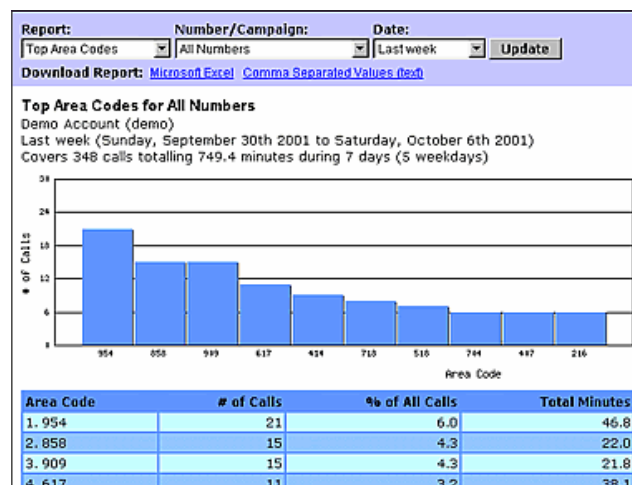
Report: Number/Campaign: Date:

Top Area Codes | All Numbers | Last week | Update

Download Report: Microsoft Excel Comma Separated Values (text)

Top Area Codes for All Numbers
Demo Account (demo)
Last week (Sunday, September 30th 2001 to Saturday, October 6th 2001)
Covers 348 calls totalling 749.4 minutes during 7 days (5 weekdays)

30
24
18
12
6
0

# of Calls

954 858 909 617 414 718 518 744 487 216

Area Code

| Area Code | # of Calls | % of All Calls | Total Minutes |
|---|---|---|---|
| 1. 954 | 21 | 6.0 | 46.8 |
| 2. 858 | 15 | 4.3 | 22.0 |
| 3. 909 | 15 | 4.3 | 21.8 |
| 4. 617 | 11 | 3.2 | 38.1 |